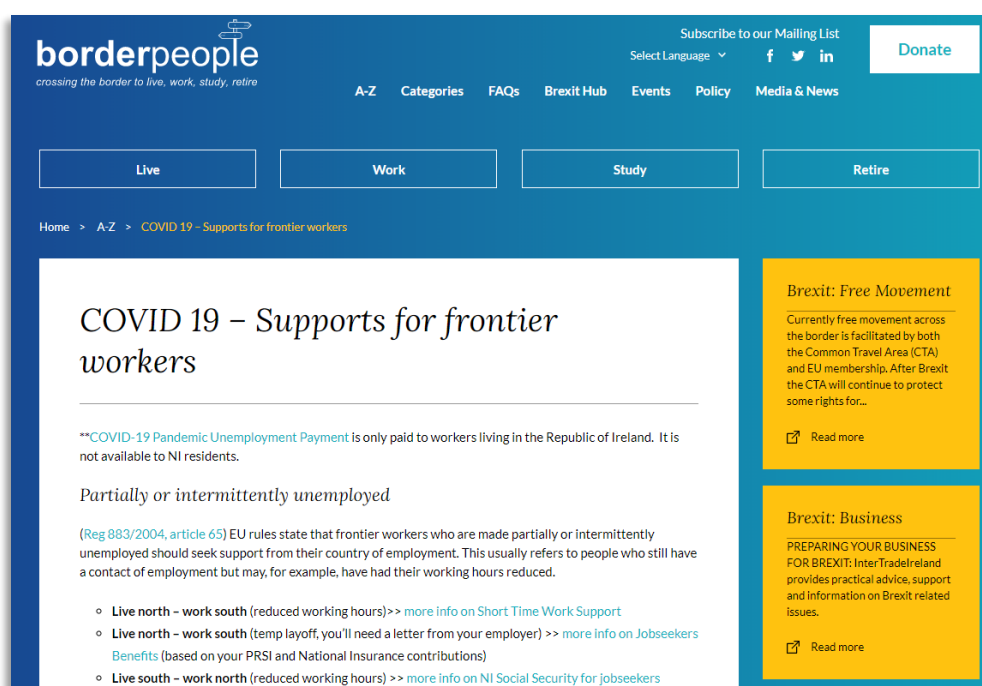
borderpeople
crossing the border to live, work, study, retire

Subscribe to our Mailing List
Select Language

Donate

A-Z Categories FAQs Brexit Hub Events Policy Media & News

Live
Work
Study
Retire

Home > A-Z > COVID 19 – Supports for frontier workers

COVID 19 – Supports for frontier workers

**COVID-19 Pandemic Unemployment Payment is only paid to workers living in the Republic of Ireland. It is not available to NI residents.

Partially or intermittently unemployed

(Reg 883/2004, article 65) EU rules state that frontier workers who are made partially or intermittently unemployed should seek support from their country of employment. This usually refers to people who still have a contact of employment but may, for example, have had their working hours reduced.

- Live north – work south (reduced working hours)>> more info on Short Time Work Support
- Live north – work south (temp layoff, you'll need a letter from your employer) >> more info on Jobseekers Benefits (based on your PRSI and National Insurance contributions)
- Live south – work north (reduced working hours) >> more info on NI Social Security for jobseekers

Brexit: Free Movement
Currently free movement across the border is facilitated by both the Common Travel Area (CTA) and EU membership. After Brexit the CTA will continue to protect some rights for...
Read more

Brexit: Business
PREPARING YOUR BUSINESS FOR BREXIT: InterTradeIreland provides practical advice, support and information on Brexit related issues.
Read more